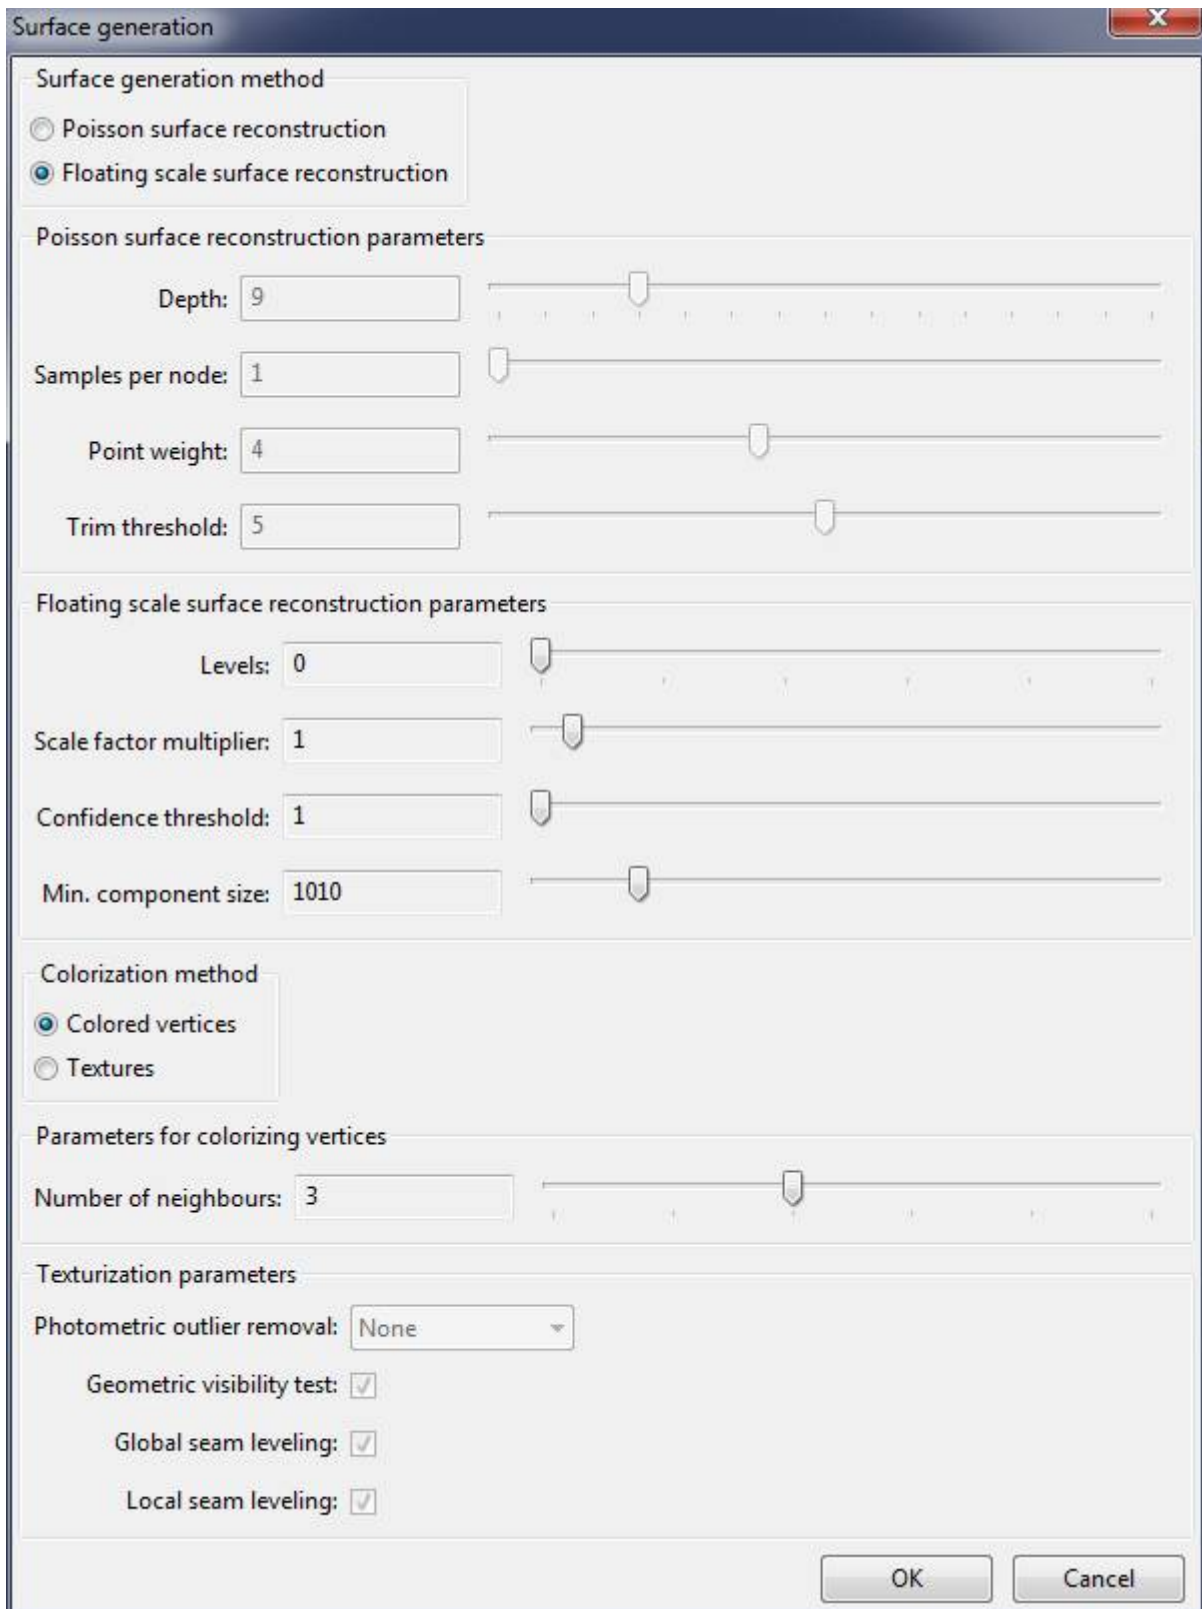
Surface generation

Surface generation method
Poisson surface reconstruction
Floating scale surface reconstruction

Poisson surface reconstruction parameters
Depth: 9
Samples per node: 1
Point weight: 4
Trim threshold: 5

Floating scale surface reconstruction parameters
Levels: 0
Scale factor multiplier: 1
Confidence threshold: 1
Min. component size: 1010

Colorization method
Colored vertices
Textures

Parameters for colorizing vertices
Number of neighbours: 3

Texturization parameters
Photometric outlier removal: None
Geometric visibility test:
Global seam leveling:
Local seam leveling:

OK
Cancel